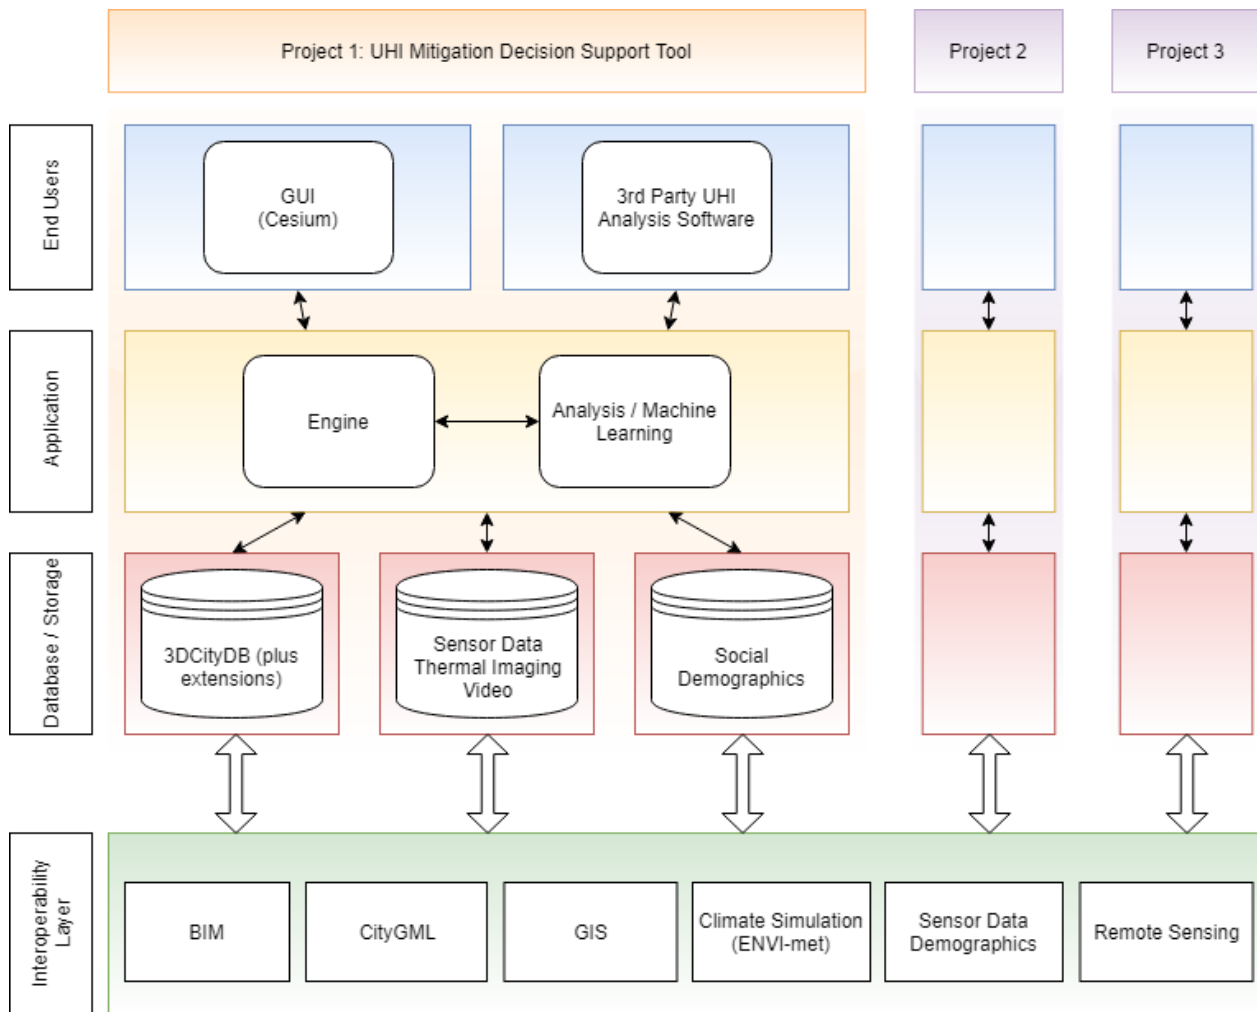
Project 1: UHI Mitigation Decision Support Tool

Project 2

Project 3

End Users

GUI
(Cesium)

3rd Party UHI
Analysis Software

Application

Engine

Analysis / Machine
Learning

Database / Storage

3DCityDB (plus extensions)

Sensor Data
Thermal Imaging
Video

Social
Demographics

Interoperability Layer

BIM

CityGML

GIS

Climate Simulation
(ENVI-met)

Sensor Data
Demographics

Remote Sensing